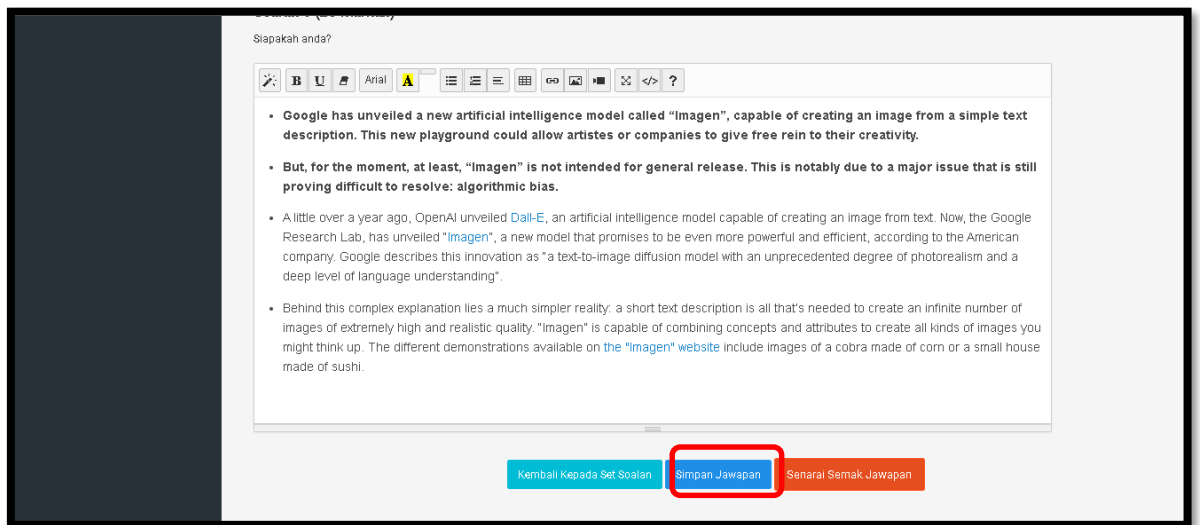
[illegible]

Siapakah anda?

B U Arial A ?

- Google has unveiled a new artificial intelligence model called “Imagen”, capable of creating an image from a simple text description. This new playground could allow artistes or companies to give free rein to their creativity.

- But, for the moment, at least, “Imagen” is not intended for general release. This is notably due to a major issue that is still proving difficult to resolve: algorithmic bias.

- A little over a year ago, OpenAI unveiled Dall-E, an artificial intelligence model capable of creating an image from text. Now, the Google Research Lab, has unveiled "Imagen", a new model that promises to be even more powerful and efficient, according to the American company. Google describes this innovation as "a text-to-image diffusion model with an unprecedented degree of photorealism and a deep level of language understanding".

- Behind this complex explanation lies a much simpler reality: a short text description is all that's needed to create an infinite number of images of extremely high and realistic quality. "Imagen" is capable of combining concepts and attributes to create all kinds of images you might think up. The different demonstrations available on the "Imagen" website include images of a cobra made of corn or a small house made of sushi.

Kembali Kepada Set Soalan | Simpan Jawapan | Senarai Semak Jawapan